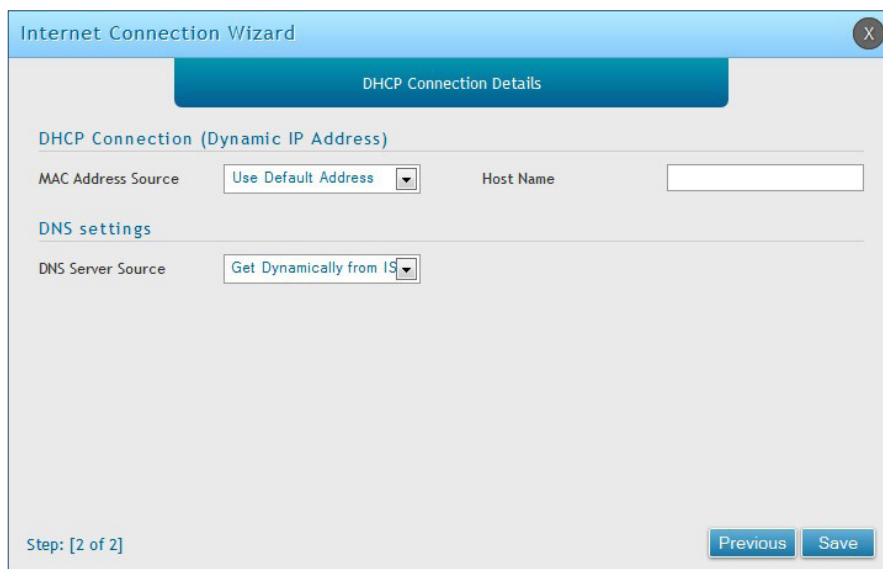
Internet Connection Wizard

X

DHCP Connection Details

DHCP Connection (Dynamic IP Address)

MAC Address Source

Use Default Address

Host Name

DNS settings

DNS Server Source

Get Dynamically from IS

Step: [2 of 2]

Previous

Save